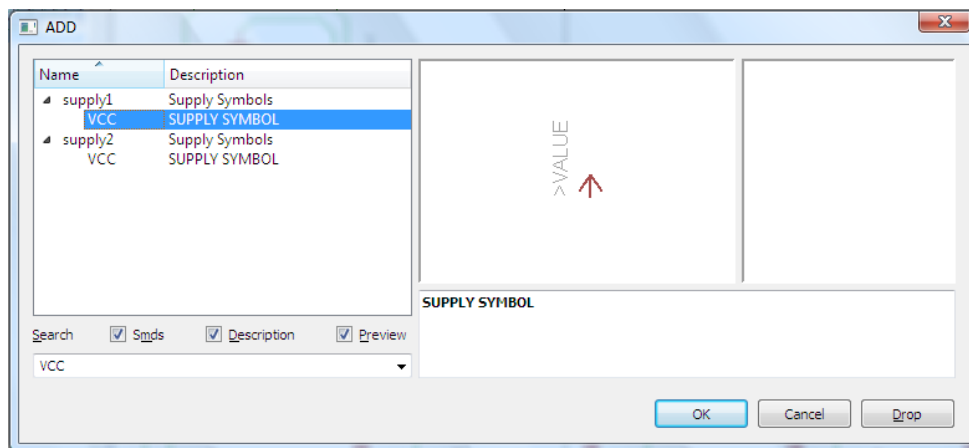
ADD

| Name | Description |
|---|---|
| supply1 | Supply Symbols |
| VCC | SUPPLY SYMBOL |
| supply2 | Supply Symbols |
| VCC | SUPPLY SYMBOL |

>VALUE

SUPPLY SYMBOL

Search Smds Description Preview

VCC

OK Cancel Drop